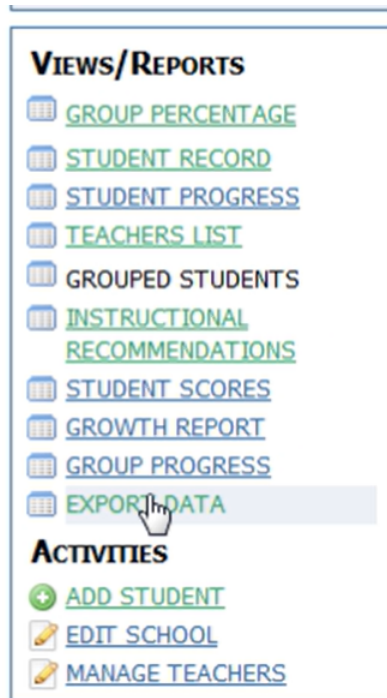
VIEWS/REPORTS
GROUP PERCENTAGE
STUDENT RECORD
STUDENT PROGRESS
TEACHERS LIST
GROUPED STUDENTS
INSTRUCTIONAL RECOMMENDATIONS
STUDENT SCORES
GROWTH REPORT
GROUP PROGRESS
EXPORT DATA
ACTIVITIES
ADD STUDENT
EDIT SCHOOL
MANAGE TEACHERS